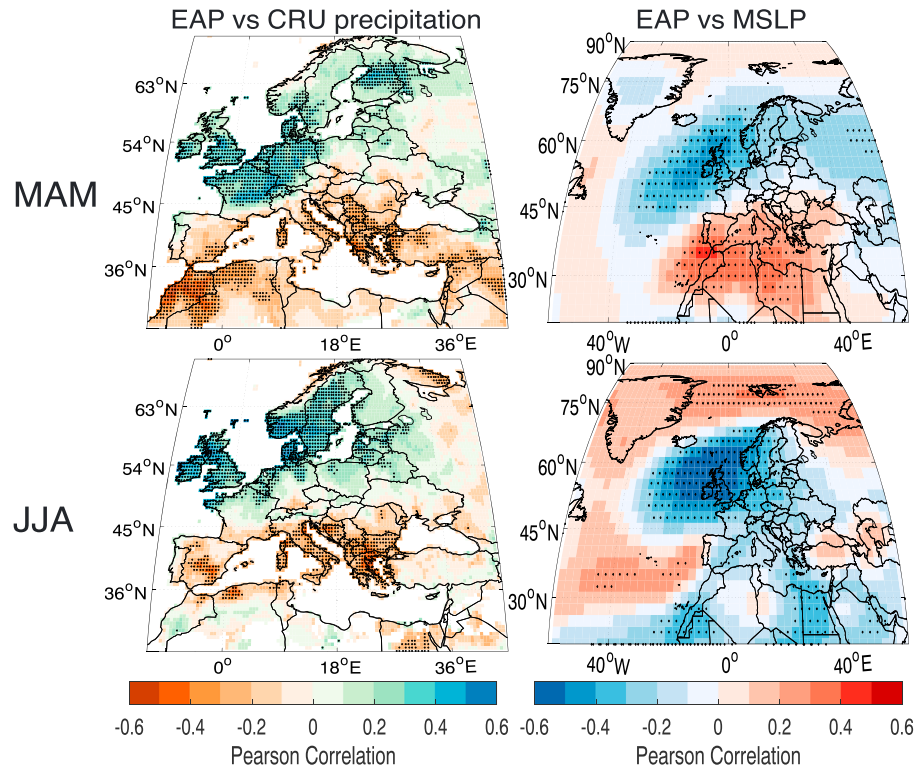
EAP vs CRU precipitation

EAP vs MSLP

MAM

JJA

$63^oN$
$54^oN$
$45^oN$
$36^oN$
$0^o$
$18^oE$
$36^oE$

$90^oN$
$75^oN$
$60^oN$
$45^oN$
$30^oN$
$40^oW$
$0^o$
$40^oE$

$63^oN$
$54^oN$
$45^oN$
$36^oN$
$0^o$
$18^oE$
$36^oE$

$90^oN$
$75^oN$
$60^oN$
$45^oN$
$30^oN$
$40^oW$
$0^o$
$40^oE$

-0.6 -0.4 -0.2 0 0.2 0.4 0.6
Pearson Correlation

-0.6 -0.4 -0.2 0 0.2 0.4 0.6
Pearson Correlation